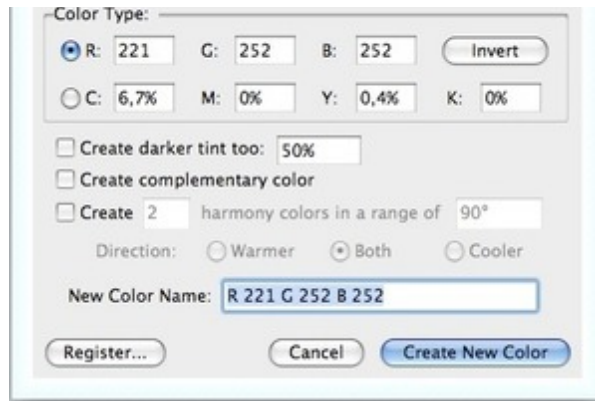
Color Type:

R: 221 G: 252 B: 252 Invert

C: 6,7% M: 0% Y: 0,4% K: 0%

Create darker tint too: 50%

Create complementary color

Create 2 harmony colors in a range of 90°

Direction: Warmer Both Cooler

New Color Name: R 221 G 252 B 252

Register... Cancel Create New Color